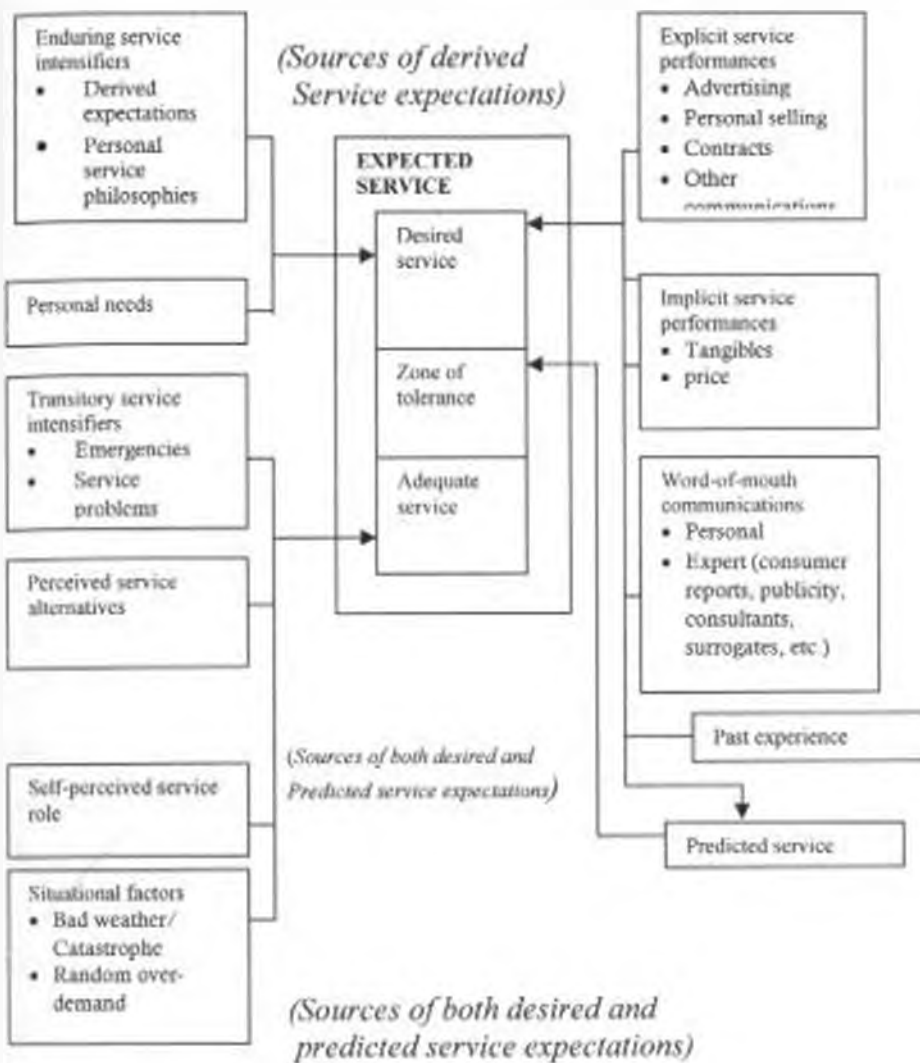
Enduring service intensifiers
• Derived expectations
• Personal service philosophies

(Sources of derived Service expectations)

Explicit service performances
• Advertising
• Personal selling
• Contracts
• Other communications

EXPECTED SERVICE

Desired service

Personal needs

Implicit service performances
• Tangibles
• price

Zone of tolerance

Transitory service intensifiers
• Emergencies
• Service problems

Adequate service

Word-of-mouth communications
• Personal
• Expert (consumer reports, publicity, consultants, surrogates, etc )

Perceived service alternatives

Past experience

(Sources of both desired and Predicted service expectations)

Self-perceived service role

Predicted service

Situational factors
• Bad weather/ Catastrophe
• Random over-demand

(Sources of both desired and predicted service expectations)